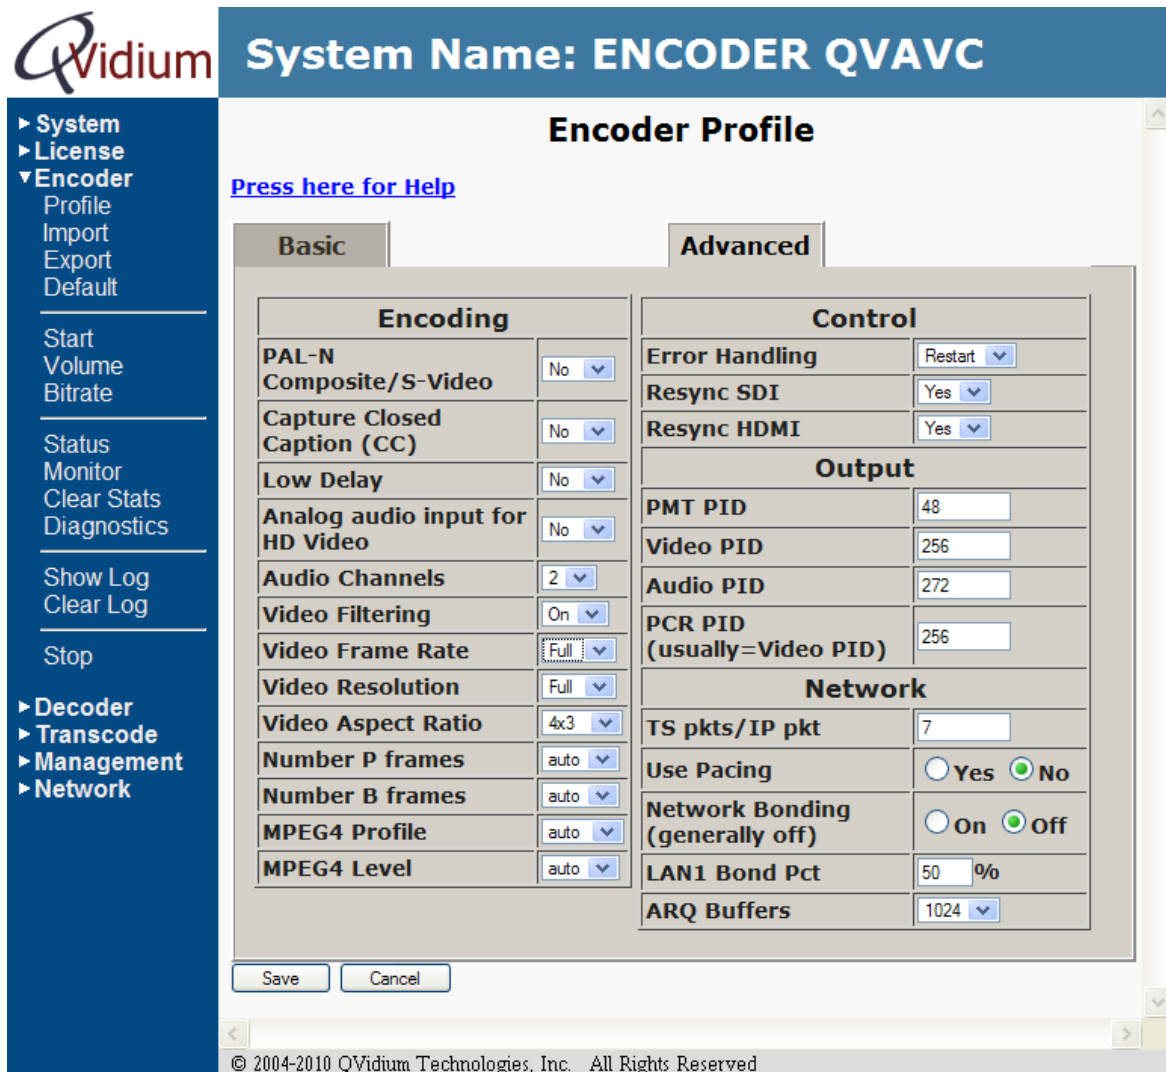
QVidium

System Name: ENCODER QVAVC

▸System
▸License
▾Encoder
Profile
Import
Export
Default

Start
Volume
Bitrate

Status
Monitor
Clear Stats
Diagnostics

Show Log
Clear Log

Stop

▸Decoder
▸Transcode
▸Management
▸Network

Encoder Profile

Press here for Help

Basic

Advanced

| Encoding | |
|---|---|
| PAL-N Composite/S-Video | No |
| Capture Closed Caption (CC) | No |
| Low Delay | No |
| Analog audio input for HD Video | No |
| Audio Channels | 2 |
| Video Filtering | On |
| Video Frame Rate | Full |
| Video Resolution | Full |
| Video Aspect Ratio | 4x3 |
| Number P frames | auto |
| Number B frames | auto |
| MPEG4 Profile | auto |
| MPEG4 Level | auto |

| Control | |
|---|---|
| Error Handling | Restart |
| Resync SDI | Yes |
| Resync HDMI | Yes |
| Output | |
| PMT PID | 48 |
| Video PID | 256 |
| Audio PID | 272 |
| PCR PID (usually=Video PID) | 256 |
| Network | |
| TS pkts/IP pkt | 7 |
| Use Pacing | Yes No |
| Network Bonding (generally off) | On Off |
| LAN1 Bond Pct | 50 % |
| ARQ Buffers | 1024 |

Save Cancel

© 2004-2010 QVidium Technologies, Inc. All Rights Reserved